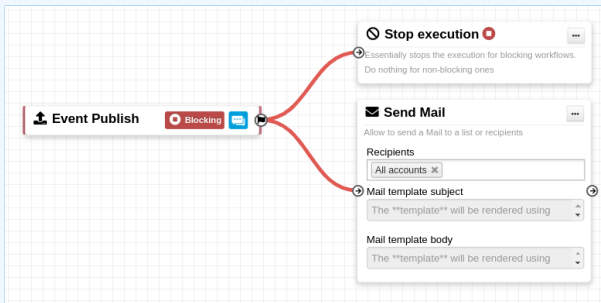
Event Publish

Blocking

Stop execution

···

Essentially stops the execution for blocking workflows. Do nothing for non-blocking ones

Send Mail

···

Allow to send a Mail to a list or recipients

Recipients

All accounts ×

Mail template subject

The **template** will be rendered using

Mail template body

The **template** will be rendered using